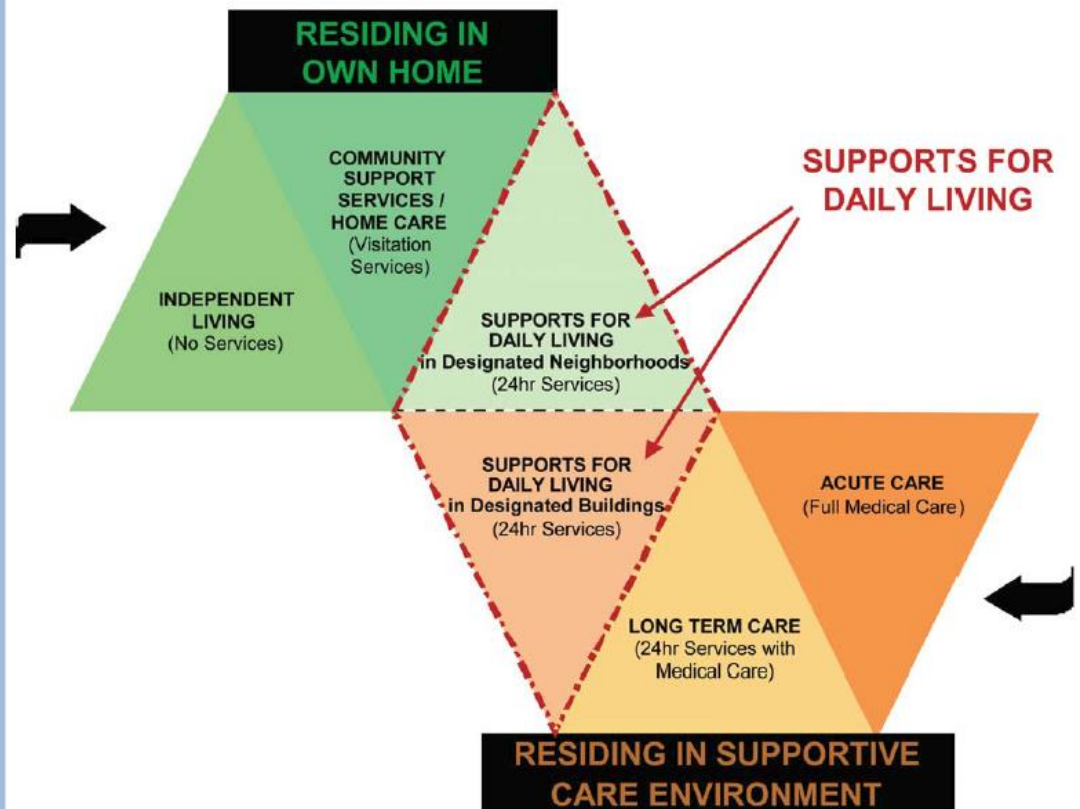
RESIDING IN OWN HOME

COMMUNITY SUPPORT SERVICES / HOME CARE (Visitation Services)

SUPPORTS FOR DAILY LIVING

INDEPENDENT LIVING (No Services)

SUPPORTS FOR DAILY LIVING in Designated Neighborhoods (24hr Services)

SUPPORTS FOR DAILY LIVING in Designated Buildings (24hr Services)

ACUTE CARE (Full Medical Care)

LONG TERM CARE (24hr Services with Medical Care)

RESIDING IN SUPPORTIVE CARE ENVIRONMENT